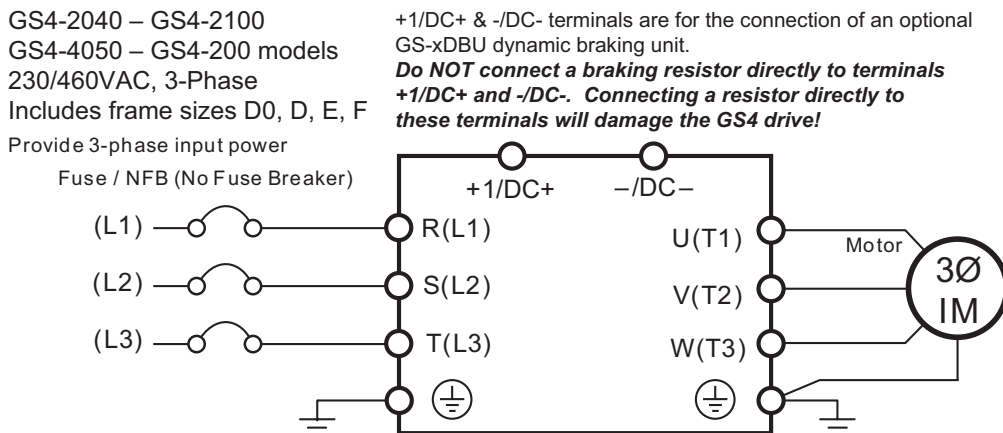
GS4-2040 – GS4-2100
GS4-4050 – GS4-200 models
230/460VAC, 3-Phase
Includes frame sizes D0, D, E, F

+1/DC+ & -/DC- terminals are for the connection of an optional GS-xDBU dynamic braking unit.
***Do NOT connect a braking resistor directly to terminals +1/DC+ and -/DC-. Connecting a resistor directly to these terminals will damage the GS4 drive!***

Provide 3-phase input power
Fuse / NFB (No Fuse Breaker)

+1/DC+
–/DC–

(L1)
(L2)
(L3)

R(L1)
S(L2)
T(L3)

U(T1)
V(T2)
W(T3)

Motor
3Ø
IM